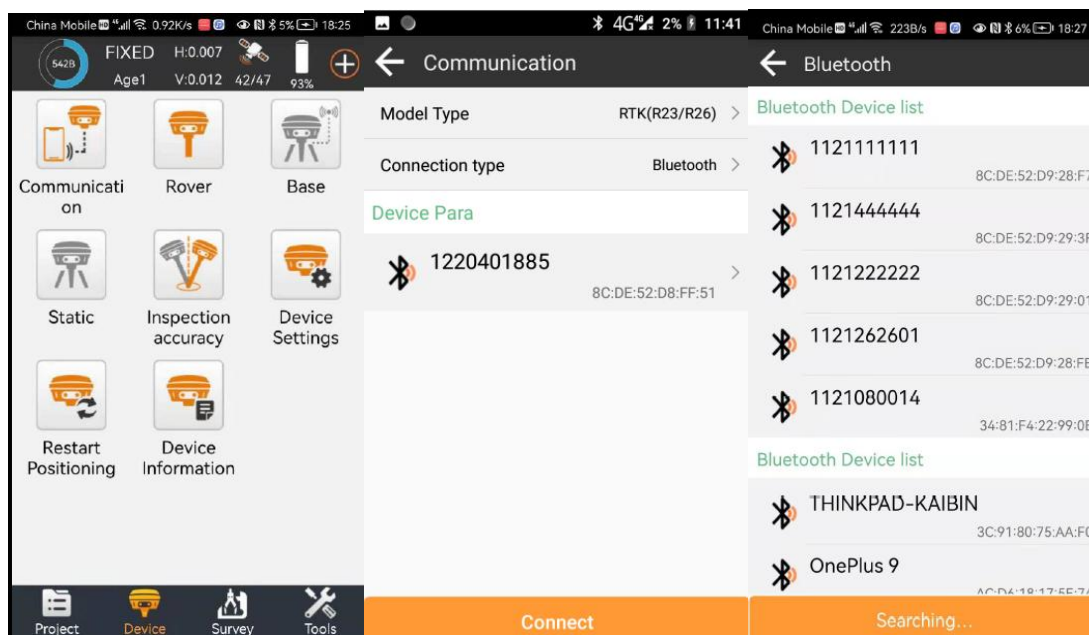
China Mobile 0.92K/s 5% 18:25

5428 FIXED H:0.007 Age1 V:0.012 42/47 93%

Communication

Rover

Base

Static

Inspection accuracy

Device Settings

Restart Positioning

Device Information

Project Device Survey Tools

4G 2% 11:41

Communication

Model Type RTK(R23/R26)

Connection type Bluetooth

Device Para

1220401885 8C:DE:52:D8:FF:51

Connect

China Mobile 223B/s 6% 18:27

Bluetooth

Bluetooth Device list

1121111111 8C:DE:52:D9:28:F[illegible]

1121444444 8C:DE:52:D9:29:3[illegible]

1121222222 8C:DE:52:D9:29:0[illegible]

1121262601 8C:DE:52:D9:28:F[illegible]

1121080014 34:81:F4:22:99:0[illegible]

Bluetooth Device list

THINKPAD-KAIBIN 3C:91:80:75:AA:F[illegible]

OnePlus 9 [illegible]

Searching...